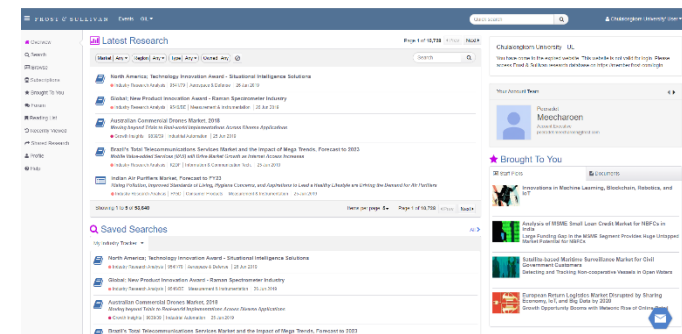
FROST & SULLIVAN Events GIL

Overview
Search
Browse
Subscriptions
Brought To You
Forum
Reading List
Recently Viewed
Shared Research
Profile
Help

Latest Research

Page 1 of 10,738

Market Any Region Any Type Any Owned Any

North America: Technology Innovation Award - Situational Intelligence Solutions
Industry Research Analysis | Aerospace & Defense | 28-Jun-2019

Global: New Product Innovation Award - Raman Spectrometer Industry
Industry Research Analysis | Measurement & Instrumentation | 28-Jun-2019

Australian Commercial Drones Market, 2018
Moving beyond Trials to Real-world Implementations Across Diverse Applications
Growth Insights | Industrial Automation | 25-Jun-2019

Brazil's Total Telecommunications Services Market and the Impact of Mega Trends, Forecast to 2023
Mobile Value-added Services (VAS) will Drive Market Growth as Internet Access Increases
Industry Research Analysis | Information & Communication Tech | 25-Jun-2019

Indian Air Purifiers Market, Forecast to FY23
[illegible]
Industry Research Analysis | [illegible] | 25-Jun-2019

Showing 1 to 5 of 53,688 Items per page 5 Page 1 of 10,738 Next

Saved Searches
All

Industry Tracker

North America: Technology Innovation Award - Situational Intelligence Solutions
Industry Research Analysis | Aerospace & Defense | 28-Jun-2019

Global: New Product Innovation Award - Raman Spectrometer Industry
Industry Research Analysis | Measurement & Instrumentation | 28-Jun-2019

Australian Commercial Drones Market, 2018
Moving beyond Trials to Real-world Implementations Across Diverse Applications
Growth Insights | Industrial Automation | 25-Jun-2019

Brazil's Total Telecommunications Services Market and the Impact of Mega Trends, Forecast to 2023

Chulalongkorn University UL
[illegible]

Your Account Team
Pusadee
Meecharoen
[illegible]

Brought To You
Start Here Documents

Innovations in Machine Learning, Blockchain, Robotics, and IoT

Analysis of MSME Small Loan Credit Market for NBFCs in India
Large Funding Gap in the MSME Segment Provides Huge Untapped Market Potential for NBFCs

Satellite-based Maritime Surveillance Market for Civil Government Customers
Detecting and Tracking Non-cooperative Vessels in Open Waters

European Return Logistics Market Disrupted by Sharing Economy, IoT, and Big Data by 2025
Growth Opportunity Grows with Massive Rise of Online Shop